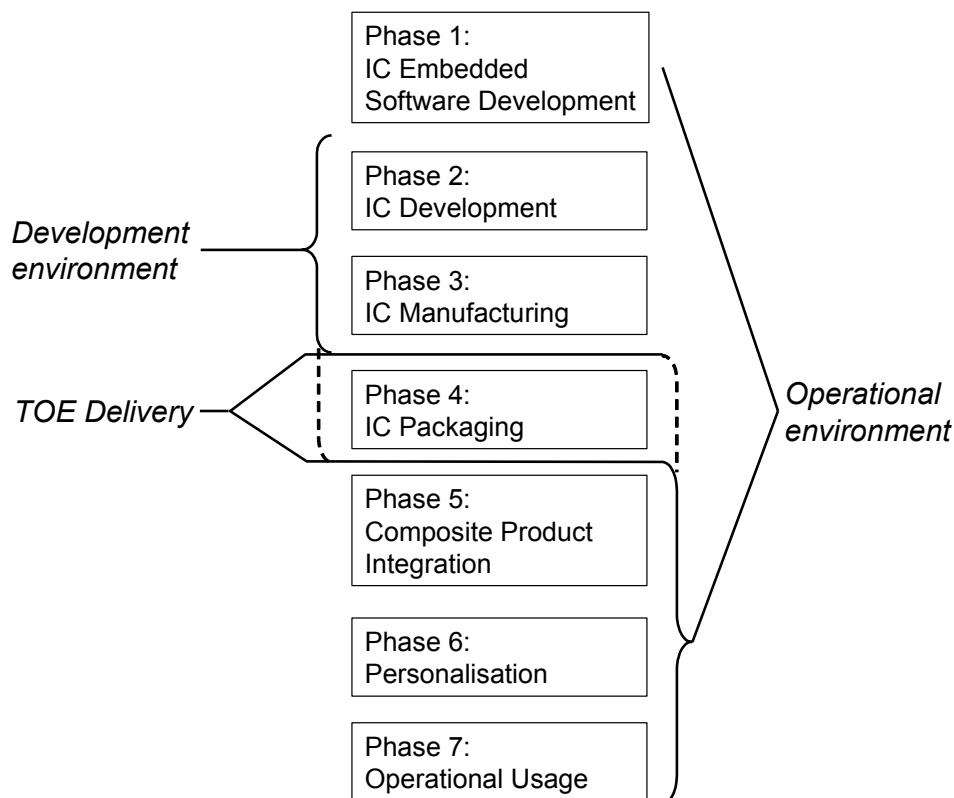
Phase 1:
IC Embedded
Software Development

Phase 2:
IC Development

Development environment

Phase 3:
IC Manufacturing

TOE Delivery

Phase 4:
IC Packaging

Operational environment

Phase 5:
Composite Product Integration

Phase 6:
Personalisation

Phase 7:
Operational Usage